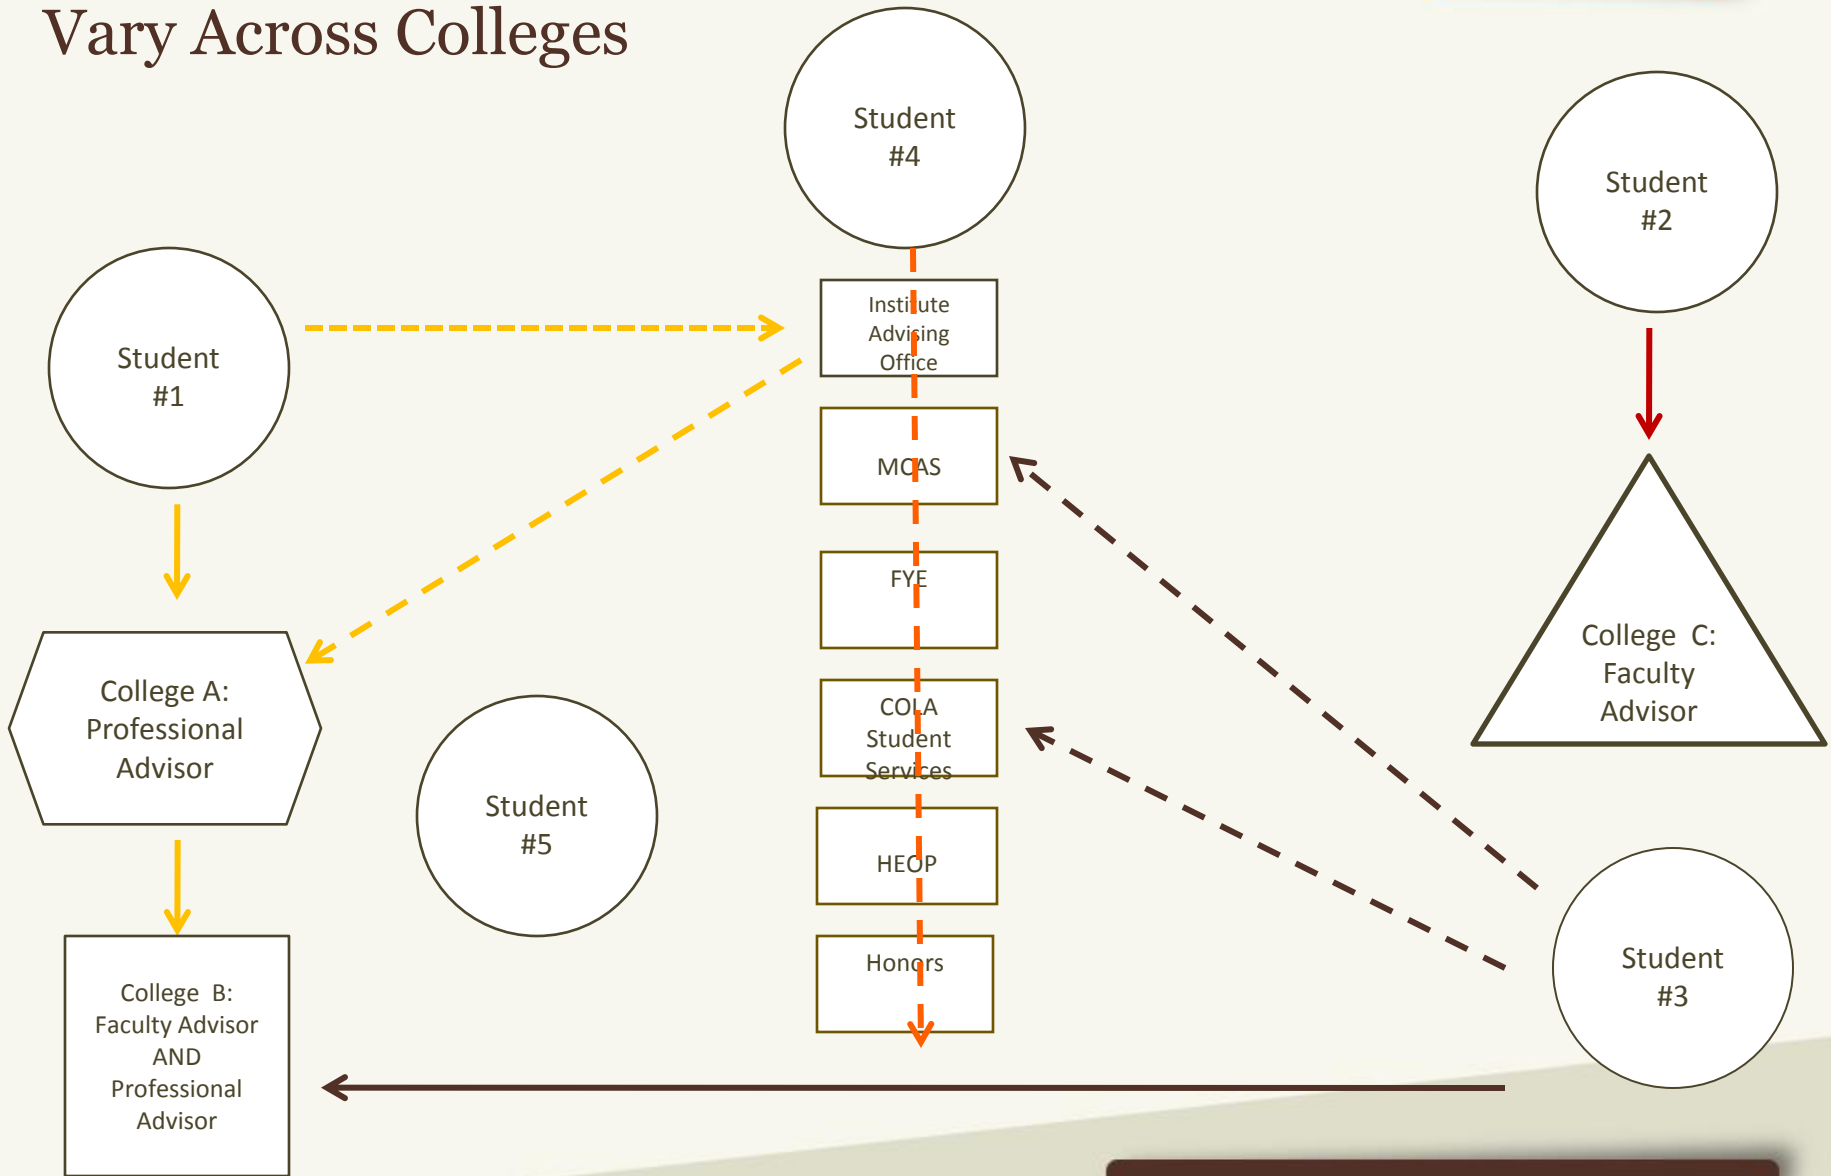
Vary Across Colleges

Student #4

Student #2

Student #1

Institute Advising Office

MCAS

FYE

COLA Student Services

HEOP

Honors

College A: Professional Advisor

Student #5

College C: Faculty Advisor

Student #3

College B: Faculty Advisor AND Professional Advisor